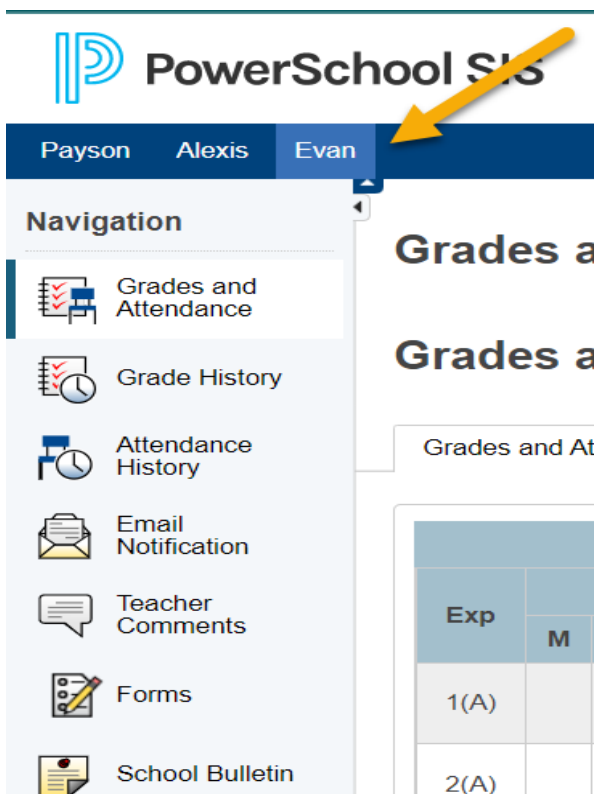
PowerSchool SIS

Payson Alexis Evan

Navigation

Grades and Attendance

Grade History

Attendance History

Email Notification

Teacher Comments

Forms

School Bulletin

Grades a

Grades a

Grades and At

| Exp | |
|---|---|
| | M |
| 1(A) | |
| 2(A) | |